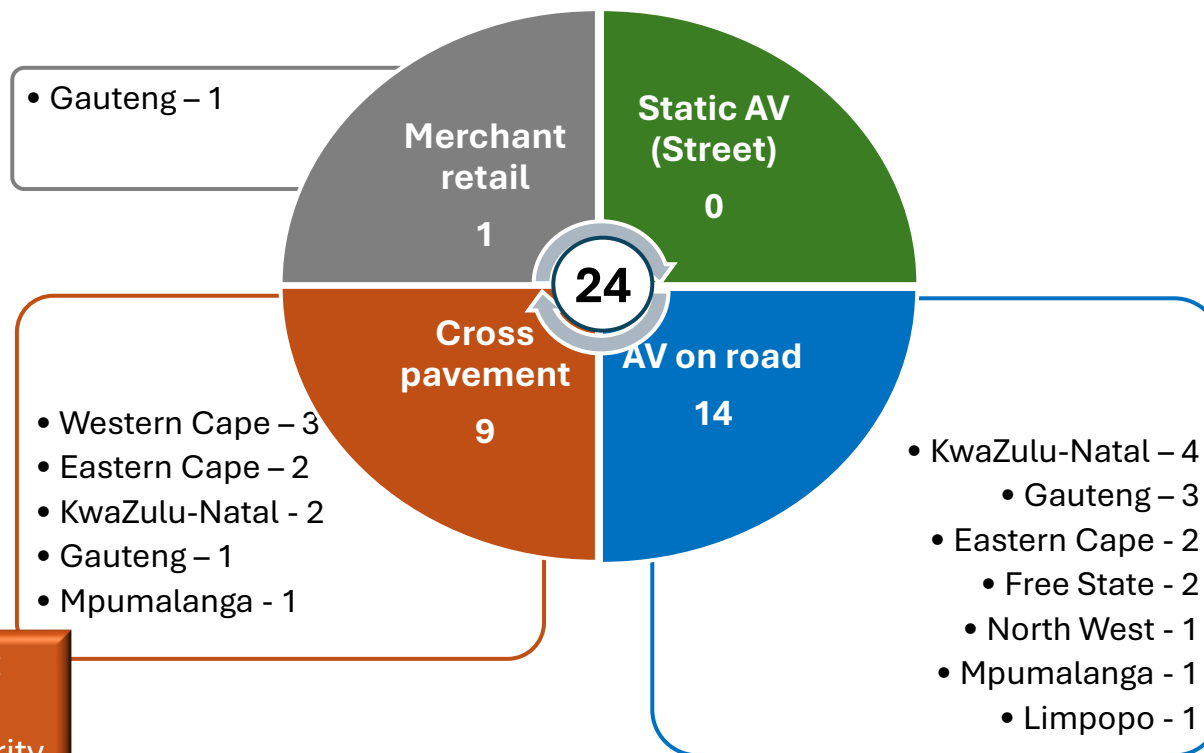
• Gauteng – 1

Merchant retail
1

Static AV (Street)
0

24

Cross pavement
9

AV on road
14

• Western Cape – 3
• Eastern Cape – 2
• KwaZulu-Natal - 2
• Gauteng – 1
• Mpumalanga - 1

• KwaZulu-Natal – 4
• Gauteng – 3
• Eastern Cape - 2
• Free State - 2
• North West - 1
• Mpumalanga - 1
• Limpopo - 1

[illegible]
rity